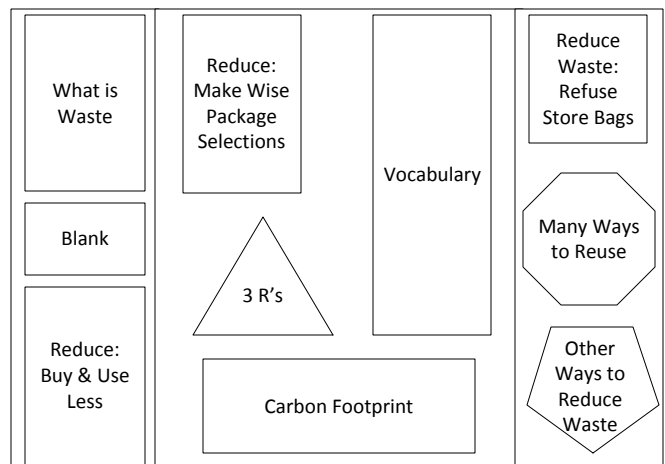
What is Waste

Blank

Reduce: Buy & Use Less

Reduce: Make Wise Package Selections

3 R's

Vocabulary

Carbon Footprint

Reduce Waste: Refuse Store Bags

Many Ways to Reuse

Other Ways to Reduce Waste